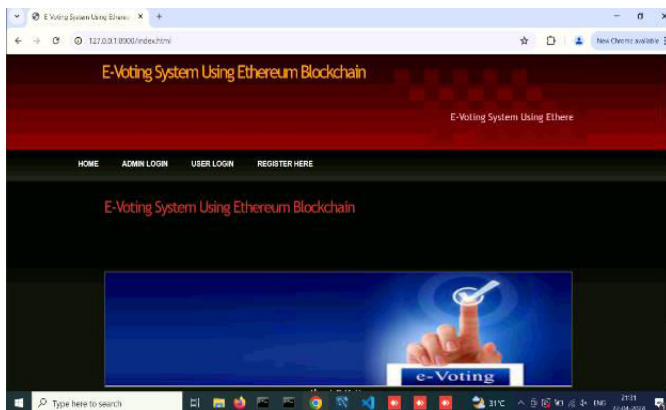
E Voting System Using Ethere ×  +

127.0.0.1:8000/index.html

New Chrome available

E-Voting System Using Ethereum Blockchain

E-Voting System Using Ethere

HOME   ADMIN LOGIN   USER LOGIN   REGISTER HERE

E-Voting System Using Ethereum Blockchain

e-Voting

Type here to search

31°C   ENG   21:31